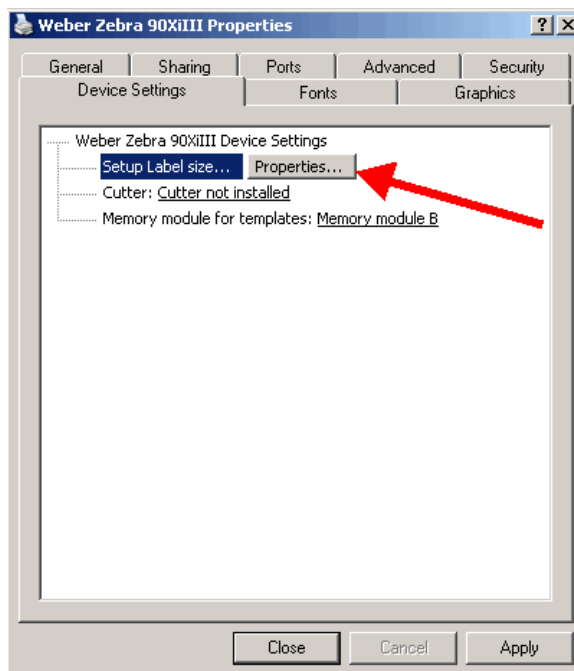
Weber Zebra 90XiIII Properties

?
X

General
Sharing
Ports
Advanced
Security
Device Settings
Fonts
Graphics

Weber Zebra 90XiIII Device Settings
Setup Label size...
Properties...
Cutter: Cutter not installed
Memory module for templates: Memory module B

Close
Cancel
Apply